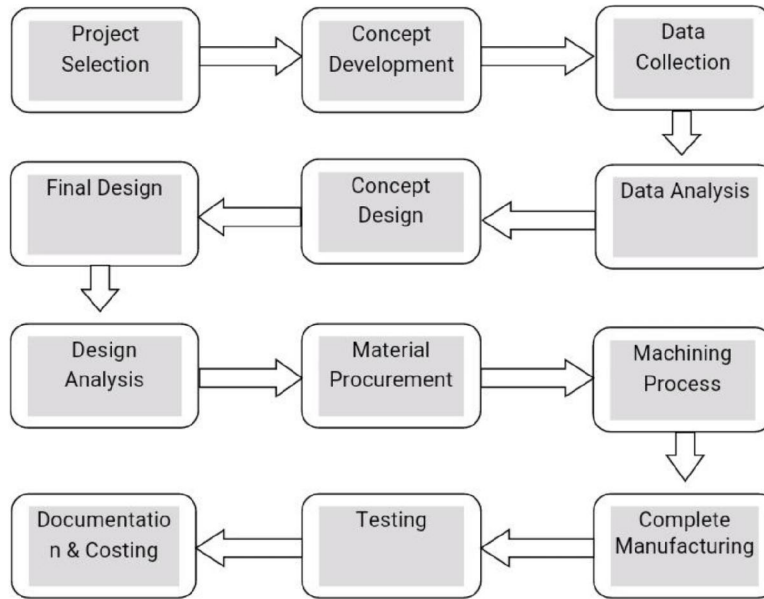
Project Selection

Concept Development

Data Collection

Data Analysis

Concept Design

Final Design

Design Analysis

Material Procurement

Machining Process

Complete Manufacturing

Testing

Documentatio n & Costing